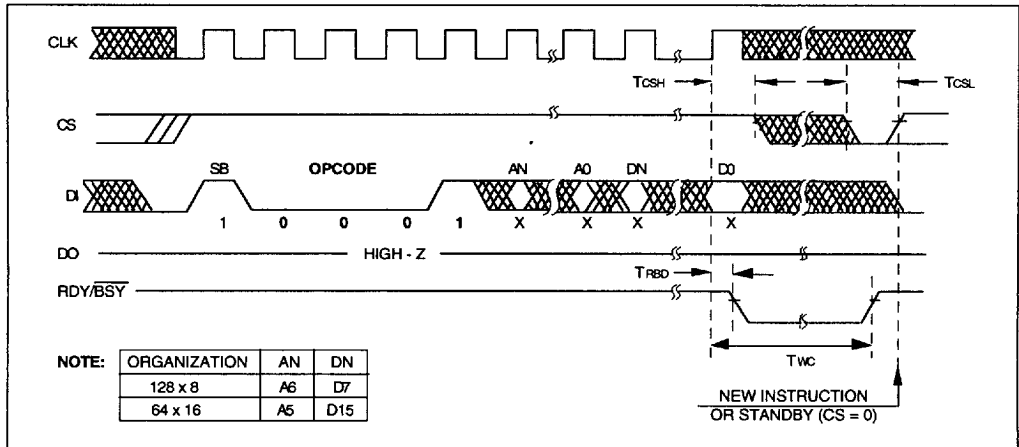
CLK

TCSH

TCSL

CS

SB

OPCODE

AN

A0

DN

D0

DI

1

0

0

0

1

X

X

X

X

DO

HIGH - Z

TRBD

RDY/$\overline{BSY}$

TWC

NOTE:

| ORGANIZATION | AN | DN |
|---|---|---|
| 128 x 8 | A6 | D7 |
| 64 x 16 | A5 | D15 |

NEW INSTRUCTION OR STANDBY (CS = 0)